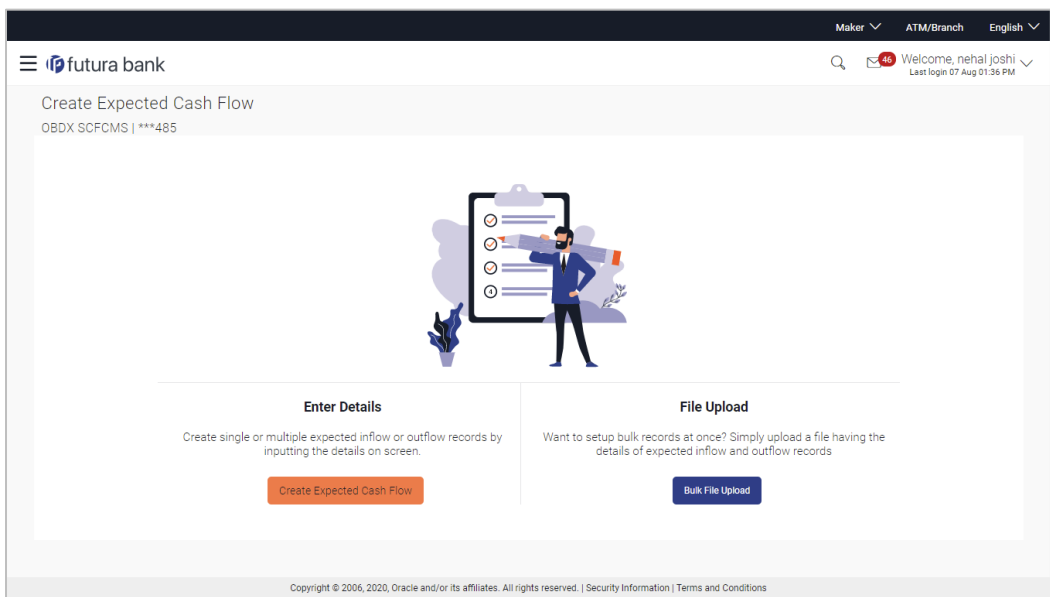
Maker ATM/Branch English

futura bank

46 Welcome, nehal joshi
Last login 07 Aug 01:36 PM

Create Expected Cash Flow

OBDX SCFCMS | ***485

Enter Details

Create single or multiple expected inflow or outflow records by inputting the details on screen.

Create Expected Cash Flow

File Upload

Want to setup bulk records at once? Simply upload a file having the details of expected inflow and outflow records

Bulk File Upload

Copyright © 2006, 2020, Oracle and/or its affiliates. All rights reserved. | Security Information | Terms and Conditions